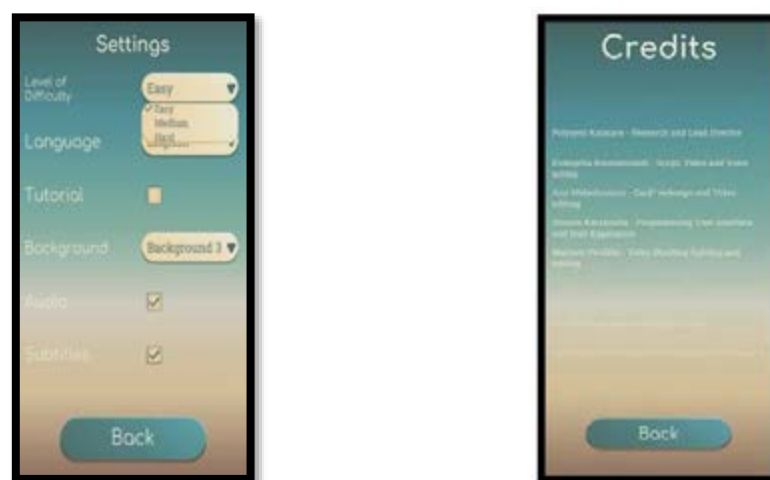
Settings

Level of Difficulty

Easy

✓Easy
Medium
Hard

Language

Tutorial

Background

Background 3

Audio

Subtitles

Back

Credits

Polyxeni Kassara - Research and Lead Director

Evdoxpha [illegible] - Scripts, Videos and Voice Editing

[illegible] - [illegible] and Video Editing

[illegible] - Programming, User Interface and User Experience

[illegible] - Video Shooting, Editing and Casting

Back